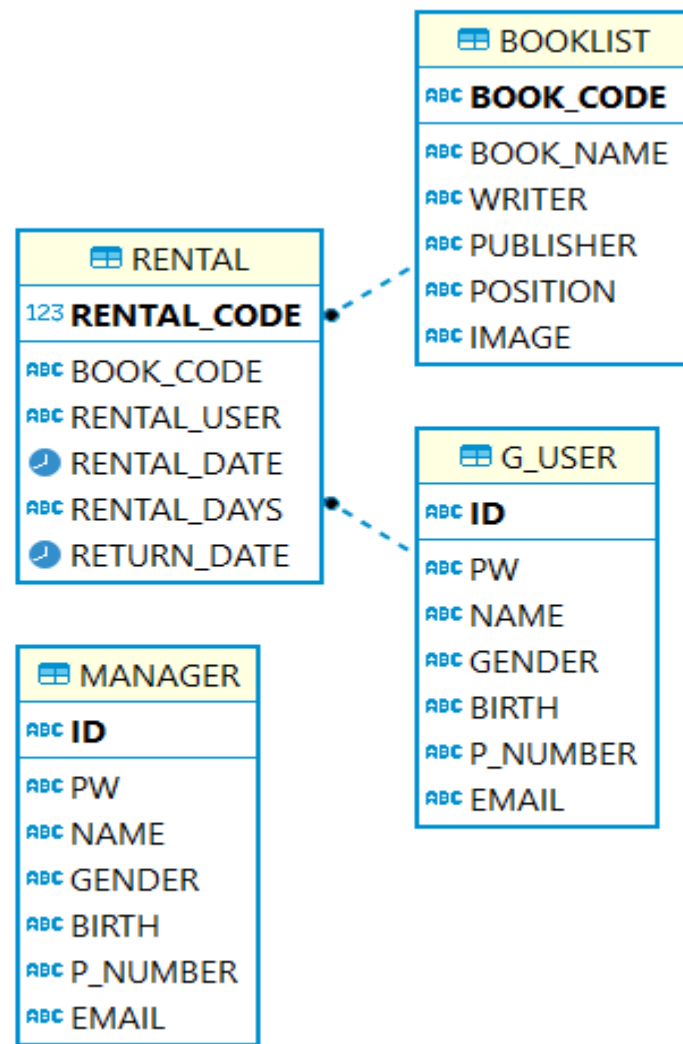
BOOKLIST
ABC BOOK_CODE
ABC BOOK_NAME
ABC WRITER
ABC PUBLISHER
ABC POSITION
ABC IMAGE

RENTAL
123 RENTAL_CODE
ABC BOOK_CODE
ABC RENTAL_USER
RENTAL_DATE
ABC RENTAL_DAYS
RETURN_DATE

G_USER
ABC ID
ABC PW
ABC NAME
ABC GENDER
ABC BIRTH
ABC P_NUMBER
ABC EMAIL

MANAGER
ABC ID
ABC PW
ABC NAME
ABC GENDER
ABC BIRTH
ABC P_NUMBER
ABC EMAIL